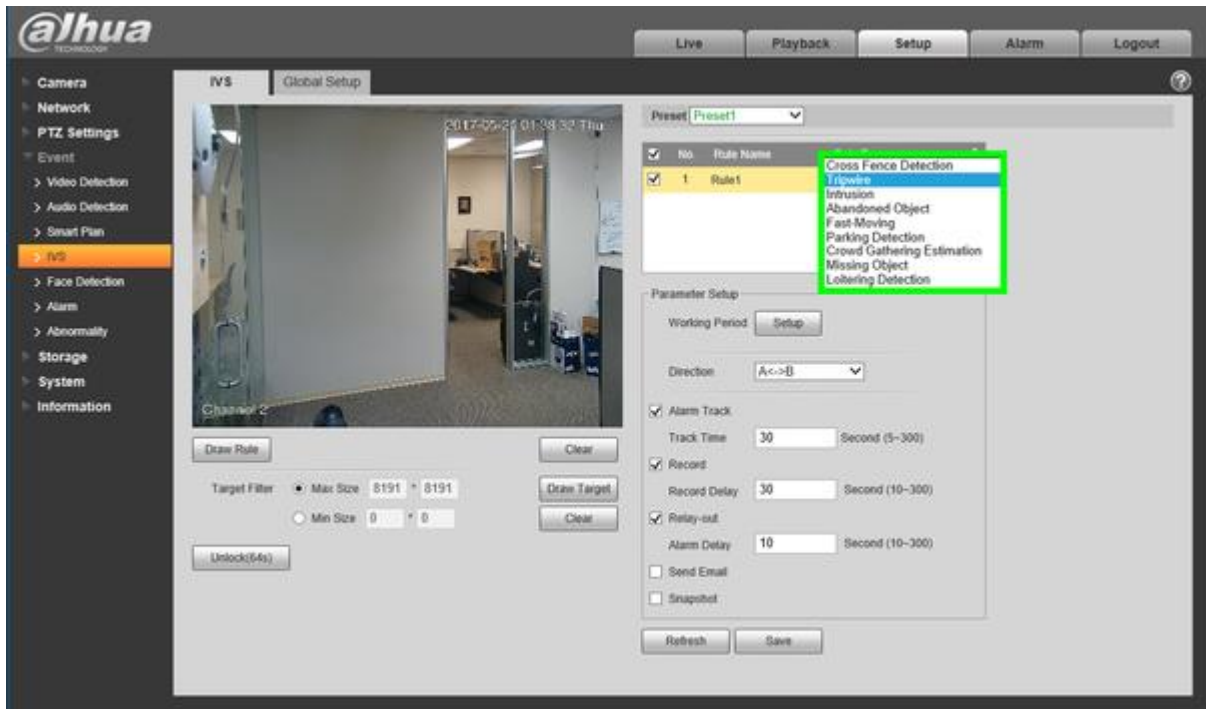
alhua
TECHNOLOGY

Live Playback Setup Alarm Logout

Camera
Network
PTZ Settings
Event
> Video Detection
> Audio Detection
> Smart Plan
> IVS
> Face Detection
> Alarm
> Abnormality
Storage
System
Information

IVS Global Setup

2017-05-24 01:38:32 Thu
Channel 2

Draw Rule Clear
Target Filter Max Size 8191 * 8191 Draw Target
Min Size 0 * 0 Clear
Unlock(64s)

Preset Preset1

| No. | Rule Name |
|---|---|
| 1 | Rule1 |

Cross Fence Detection
Tripwire
Intrusion
Abandoned Object
Fast-Moving
Parking Detection
Crowd Gathering Estimation
Missing Object
Loitering Detection

Parameter Setup
Working Period Setup
Direction A<->B
Alarm Track
Track Time 30 Second (5~300)
Record
Record Delay 30 Second (10~300)
Relay-out
Alarm Delay 10 Second (10~300)
Send Email
Snapshot

Refresh Save